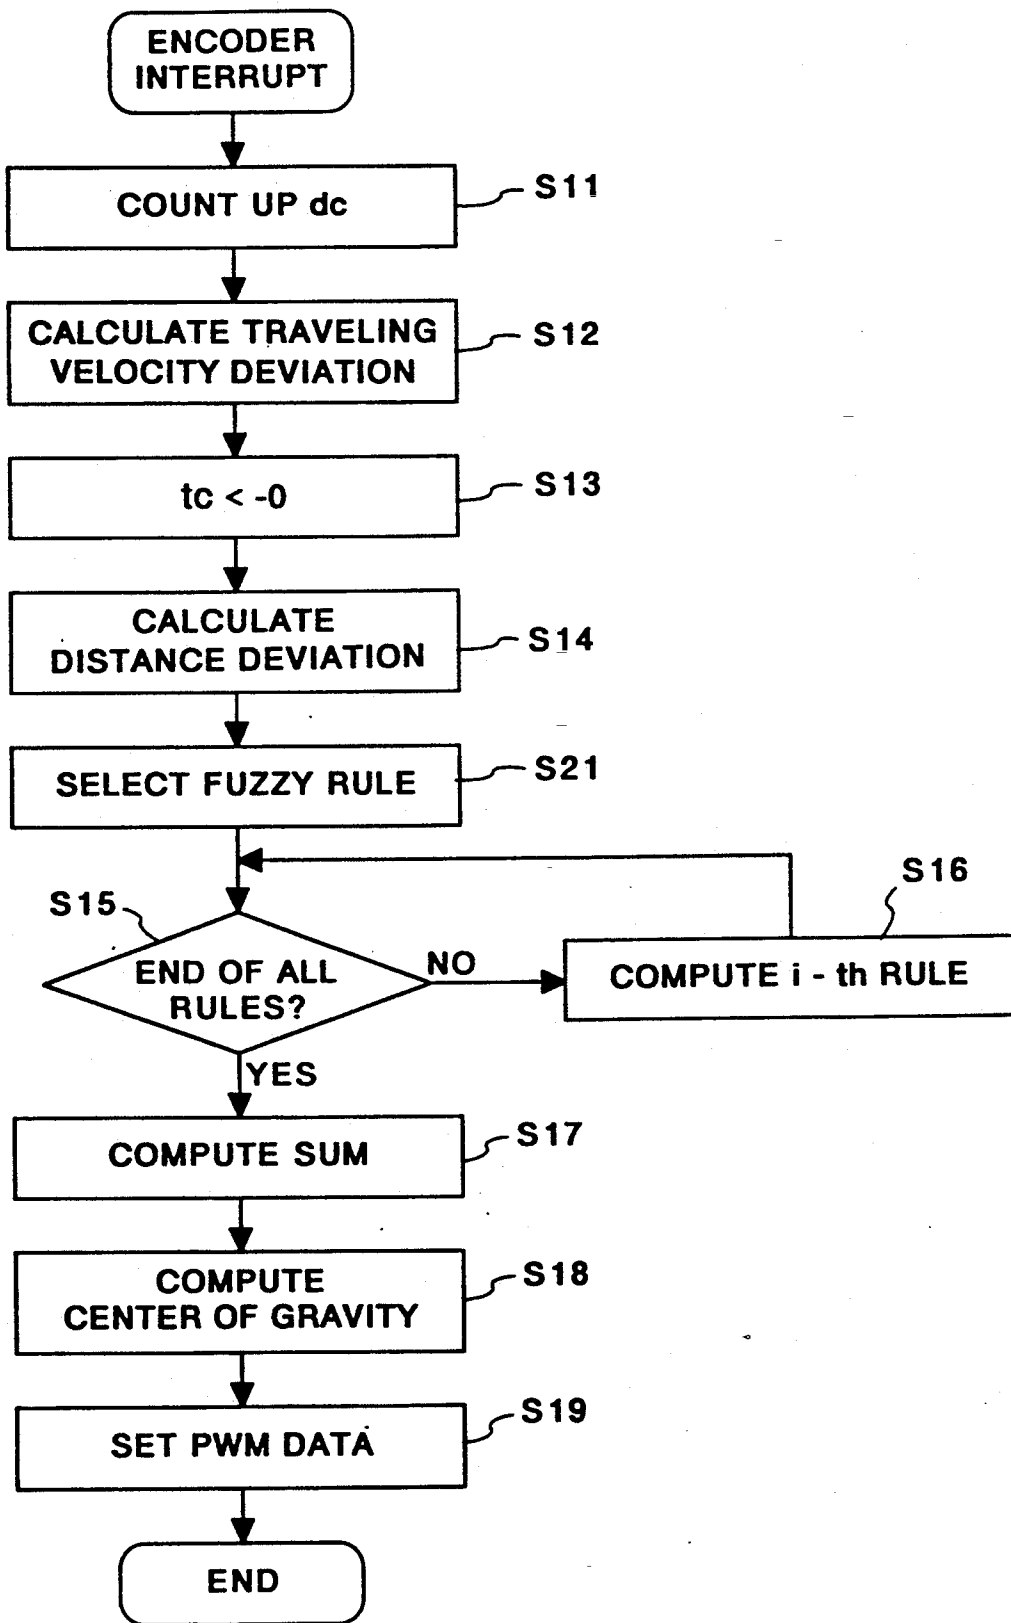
ENCODER INTERRUPT

COUNT UP dc

S11

CALCULATE TRAVELING VELOCITY DEVIATION

S12

tc < -0

S13

CALCULATE DISTANCE DEVIATION

S14

SELECT FUZZY RULE

S21

S15

END OF ALL RULES?

NO

COMPUTE i - th RULE

S16

YES

COMPUTE SUM

S17

COMPUTE CENTER OF GRAVITY

S18

SET PWM DATA

S19

END